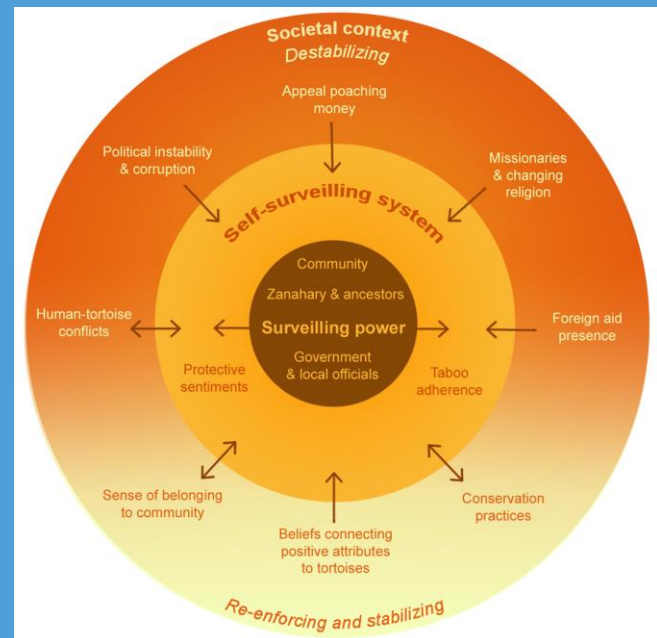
Societal context
Destabilizing

Appeal poaching money

Political instability & corruption

Missionaries & changing religion

Self-surveilling system

Community

Zanahary & ancestors

Human-tortoise conflicts

Surveilling power

Foreign aid presence

Government & local officials

Protective sentiments

Taboo adherence

Sense of belonging to community

Conservation practices

Beliefs connecting positive attributes to tortoises

Re-enforcing and stabilizing